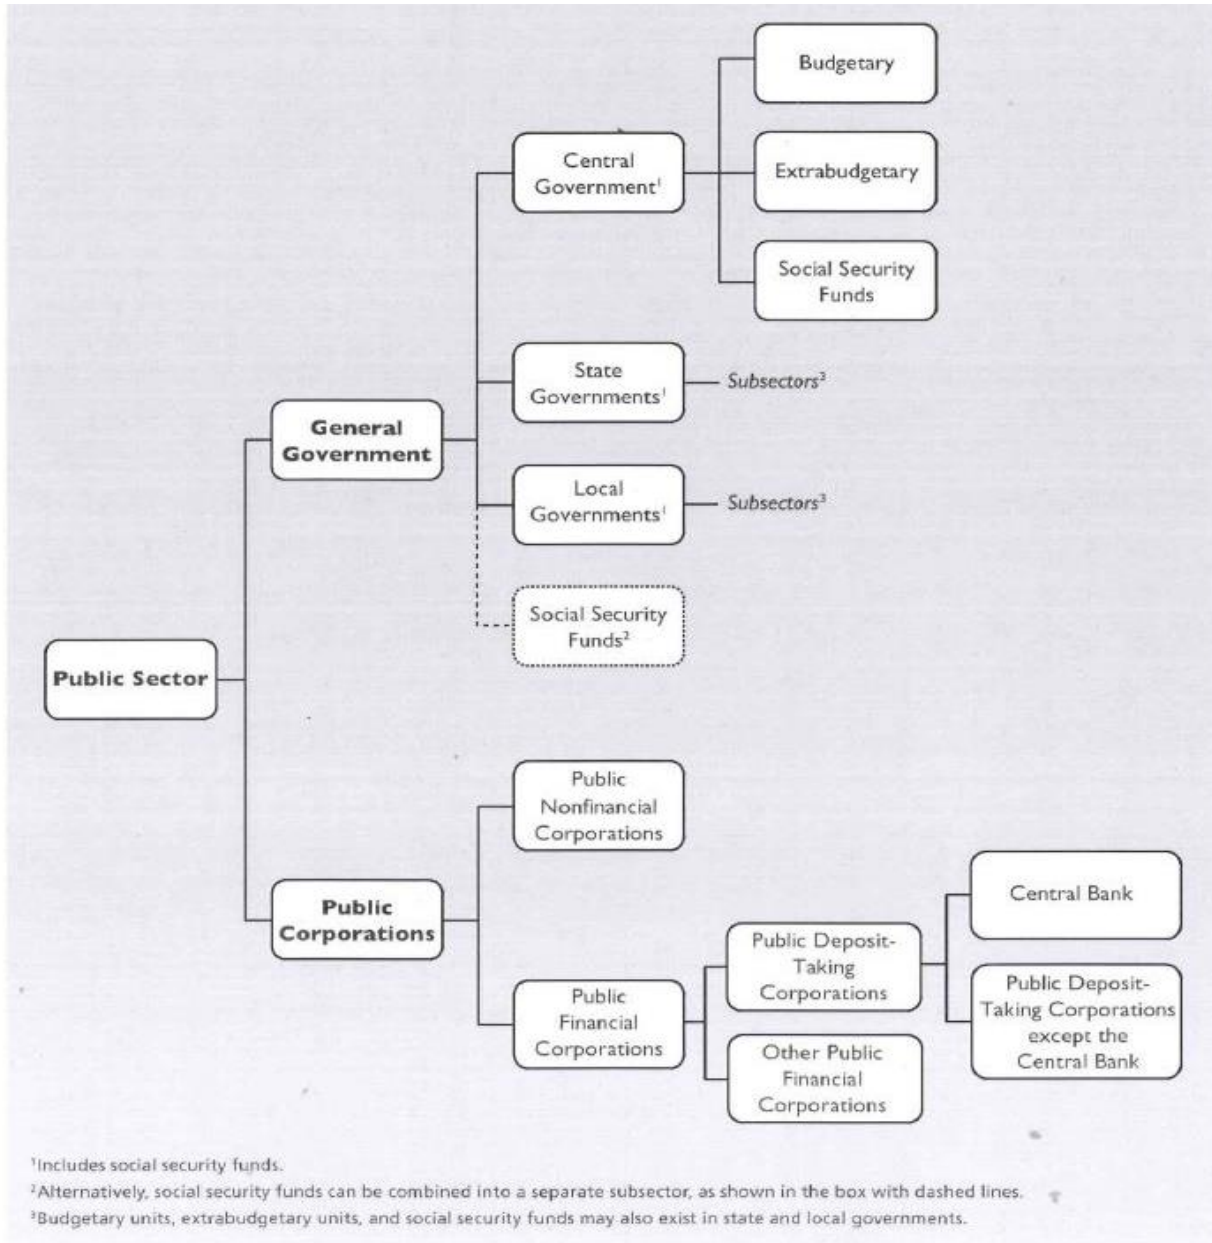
Budgetary

Central Government$^1$

Extrabudgetary

Social Security Funds

State Governments$^1$

Subsectors$^3$

General Government

Local Governments$^1$

Subsectors$^3$

Social Security Funds$^2$

Public Sector

Public Nonfinancial Corporations

Central Bank

Public Corporations

Public Deposit-Taking Corporations

Public Financial Corporations

Public Deposit-Taking Corporations except the Central Bank

Other Public Financial Corporations

$^1$Includes social security funds.

$^2$Alternatively, social security funds can be combined into a separate subsector, as shown in the box with dashed lines.

$^3$Budgetary units, extrabudgetary units, and social security funds may also exist in state and local governments.